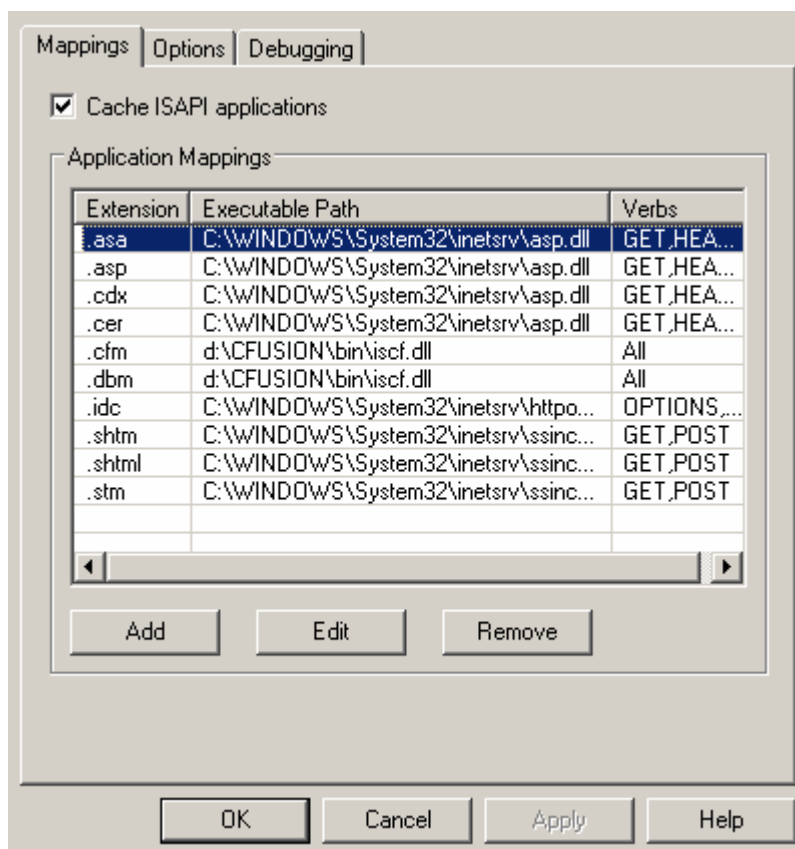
Mappings | Options | Debugging

☑ Cache ISAPI applications

Application Mappings

| Extension | Executable Path | Verbs |
|---|---|---|
| .asa | C:\WINDOWS\System32\inetsrv\asp.dll | GET,HEA... |
| .asp | C:\WINDOWS\System32\inetsrv\asp.dll | GET,HEA... |
| .cdx | C:\WINDOWS\System32\inetsrv\asp.dll | GET,HEA... |
| .cer | C:\WINDOWS\System32\inetsrv\asp.dll | GET,HEA... |
| .cfm | d:\CFUSION\bin\iscf.dll | All |
| .dbm | d:\CFUSION\bin\iscf.dll | All |
| .idc | C:\WINDOWS\System32\inetsrv\httpo... | OPTIONS,... |
| .shtm | C:\WINDOWS\System32\inetsrv\ssinc... | GET,POST |
| .shtml | C:\WINDOWS\System32\inetsrv\ssinc... | GET,POST |
| .stm | C:\WINDOWS\System32\inetsrv\ssinc... | GET,POST |

Add | Edit | Remove

OK | Cancel | Apply | Help